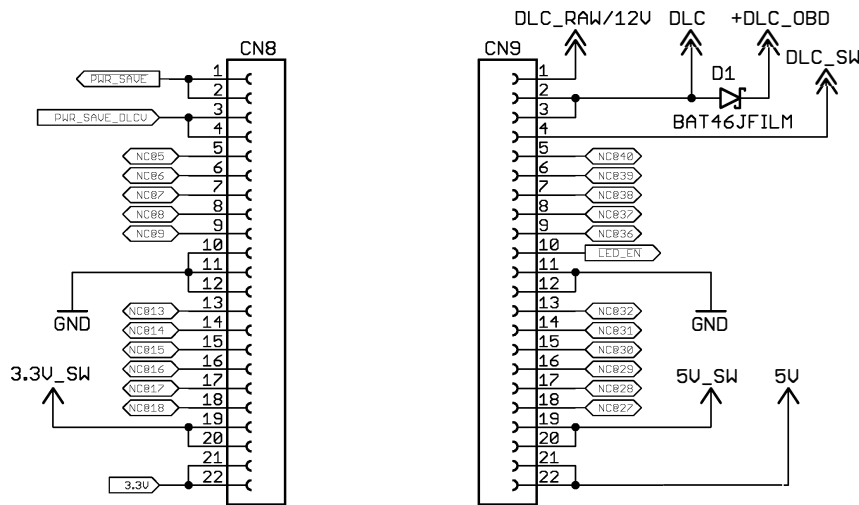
CN8
PWR_SAVE 1
2
PWR_SAVE_DLCV 3
4
5
NC05 6
NC06 7
NC07 8
NC08 9
NC09 10
11
12
GND
13
NC013 14
NC014 15
NC015 16
NC016 17
NC017 18
NC018 19
3.3V_SW
20
21
3.3V 22

DLC_RAW/12V DLC +DLC_OBD
CN9 DLC_SW
1
2 D1
3
4 BAT46JFILM
5
6 NC040
7 NC039
8 NC038
9 NC037
10 NC036
11 LED_EN
12
13 GND
14 NC032
15 NC031
16 NC030
17 NC029
18 NC028
19 NC027
20 5V_SW 5V
21
22